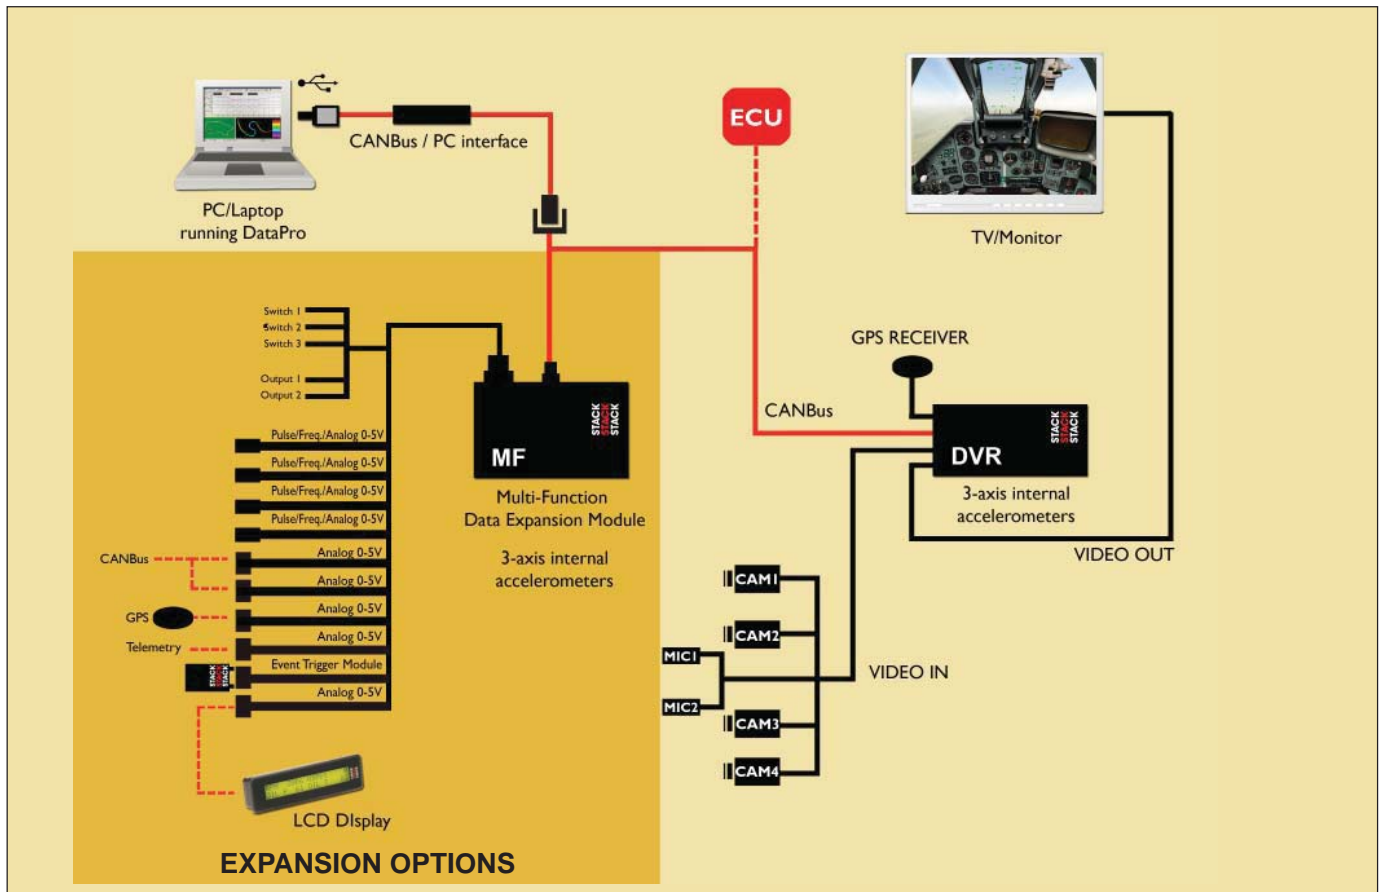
CANBus / PC interface

PC/Laptop running DataPro

ECU

TV/Monitor

Switch 1
Switch 2
Switch 3
Output 1
Output 2

STACK STACK STACK

MF

Multi-Function Data Expansion Module

3-axis internal accelerometers

GPS RECEIVER

CANBus

STACK STACK STACK

DVR

3-axis internal accelerometers

VIDEO OUT

Pulse/Freq./Analog 0-5V
Pulse/Freq./Analog 0-5V
Pulse/Freq./Analog 0-5V
Pulse/Freq./Analog 0-5V
Analog 0-5V
Analog 0-5V
Analog 0-5V
Analog 0-5V
Event Trigger Module
Analog 0-5V

CANBus
GPS
Telemetry

STACK STACK STACK

CAM1
CAM2
MIC1
MIC2
CAM3
CAM4

VIDEO IN

LCD DIsplay

EXPANSION OPTIONS